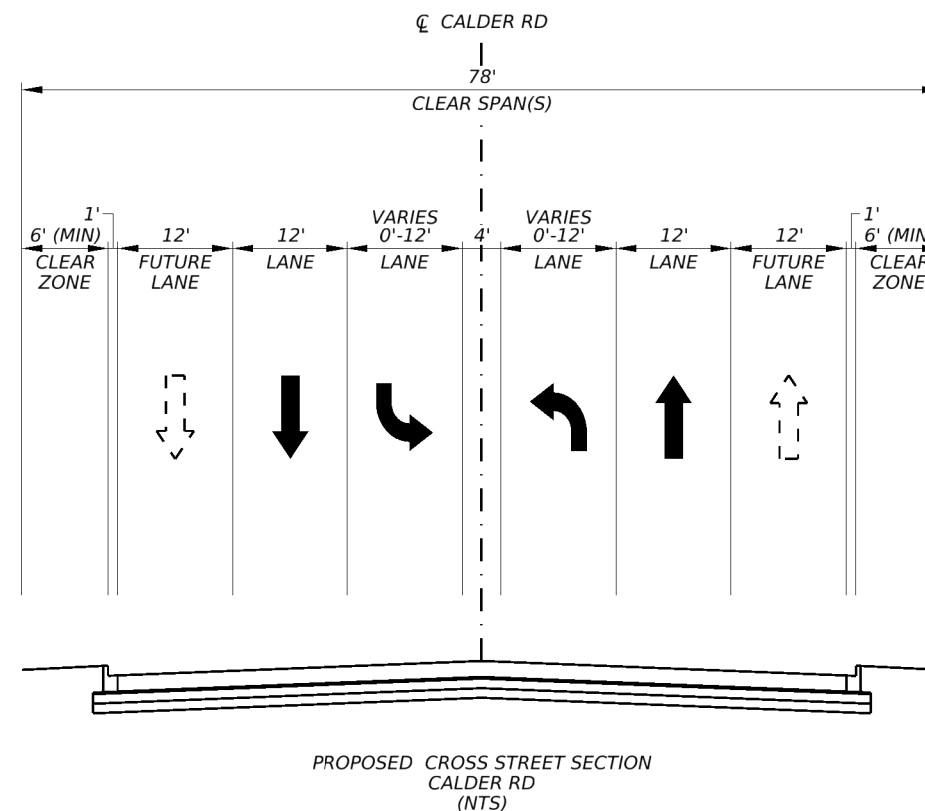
℄ CALDER RD

78'
CLEAR SPAN(S)

1'
6' (MIN)
CLEAR ZONE

12'
FUTURE LANE

12'
LANE

VARIES
0'-12'
LANE

4'

VARIES
0'-12'
LANE

12'
LANE

12'
FUTURE LANE

1'
6' (MIN
CLEAR
ZONE

PROPOSED CROSS STREET SECTION
CALDER RD
(NTS)